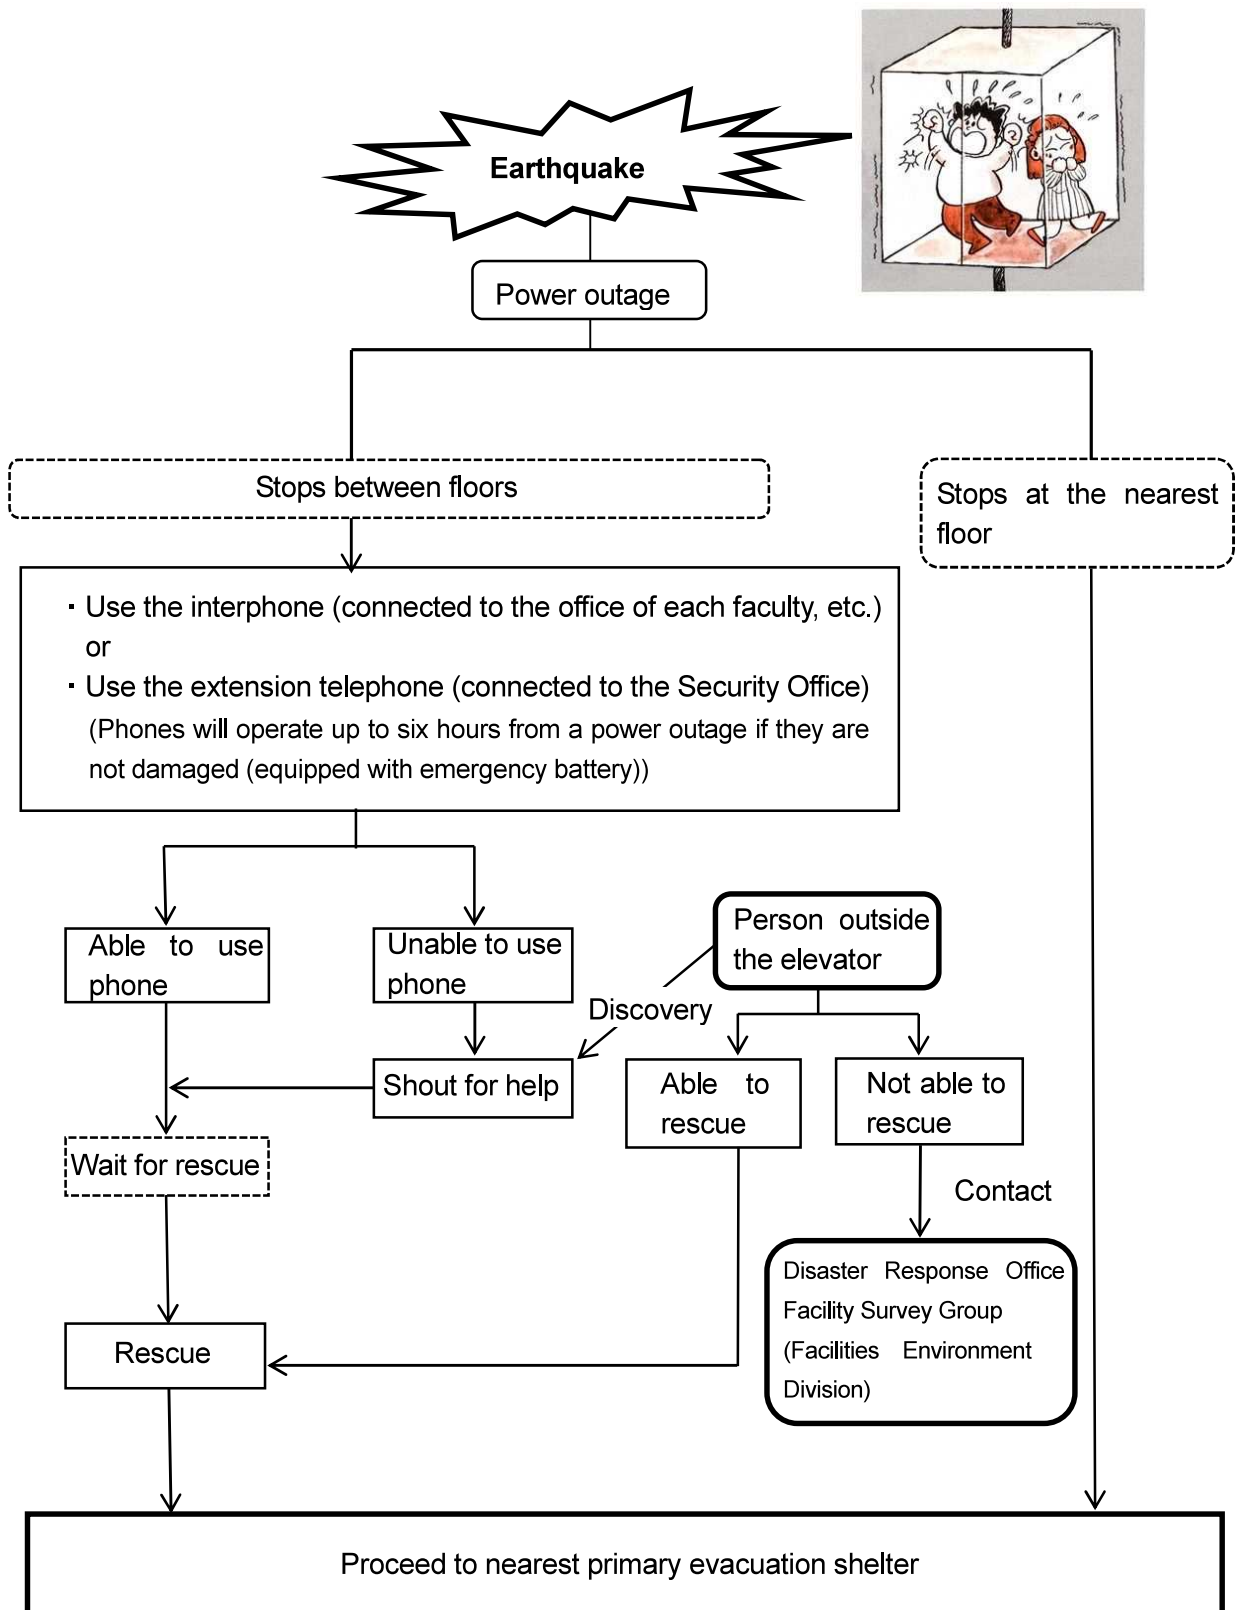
Earthquake

Power outage

Stops between floors

Stops at the nearest floor

・Use the interphone (connected to the office of each faculty, etc.) or
・Use the extension telephone (connected to the Security Office)
(Phones will operate up to six hours from a power outage if they are not damaged (equipped with emergency battery))

Able to use phone

Unable to use phone

Person outside the elevator

Discovery

Shout for help

Able to rescue

Not able to rescue

Wait for rescue

Contact

Disaster Response Office Facility Survey Group (Facilities Environment Division)

Rescue

Proceed to nearest primary evacuation shelter